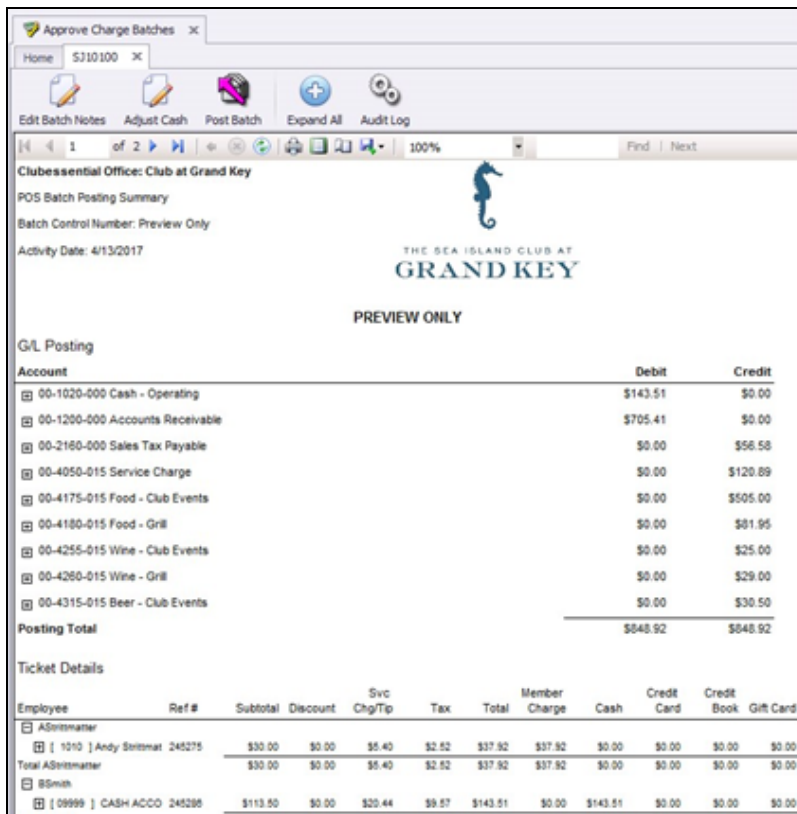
Approve Charge Batches ×

Home SJ10100 ×

Edit Batch Notes Adjust Cash Post Batch Expand All Audit Log

1 of 2 100% Find | Next

Clubessential Office: Club at Grand Key

POS Batch Posting Summary

Batch Control Number: Preview Only

Activity Date: 4/13/2017

THE SEA ISLAND CLUB AT
GRAND KEY

PREVIEW ONLY

G/L Posting

| Account | Debit | Credit |
|---|---|---|
| 00-1020-000 Cash - Operating | $143.51 | $0.00 |
| 00-1200-000 Accounts Receivable | $705.41 | $0.00 |
| 00-2160-000 Sales Tax Payable | $0.00 | $56.58 |
| 00-4050-015 Service Charge | $0.00 | $120.89 |
| 00-4175-015 Food - Club Events | $0.00 | $505.00 |
| 00-4180-015 Food - Grill | $0.00 | $81.95 |
| 00-4255-015 Wine - Club Events | $0.00 | $25.00 |
| 00-4260-015 Wine - Grill | $0.00 | $29.00 |
| 00-4315-015 Beer - Club Events | $0.00 | $30.50 |
| Posting Total | $848.92 | $848.92 |

Ticket Details

| Employee | Ref # | Subtotal | Discount | Svc Chg/Tip | Tax | Total | Member Charge | Cash | Credit Card | Credit Book | Gift Card |
|---|---|---|---|---|---|---|---|---|---|---|---|
| AStrittmatter | | | | | | | | | | | |
| [ 1010 ] Andy Strittmat | 245275 | $30.00 | $0.00 | $5.40 | $2.52 | $37.92 | $37.92 | $0.00 | $0.00 | $0.00 | $0.00 |
| Total AStrittmatter | | $30.00 | $0.00 | $5.40 | $2.52 | $37.92 | $37.92 | $0.00 | $0.00 | $0.00 | $0.00 |
| BSmith | | | | | | | | | | | |
| [ 09999 ] CASH ACCO | 245286 | $113.50 | $0.00 | $20.44 | $9.57 | $143.51 | $0.00 | $143.51 | $0.00 | $0.00 | $0.00 |